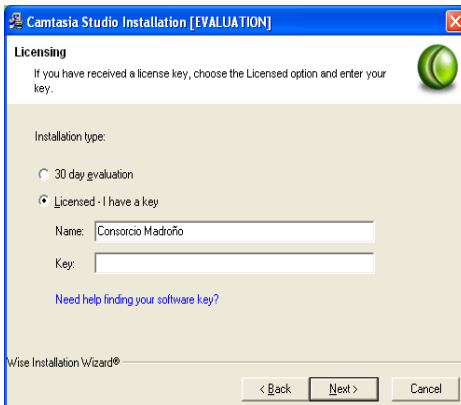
Camtasia Studio Installation [EVALUATION]

Licensing
If you have received a license key, choose the Licensed option and enter your key.

Installation type:

30 day evaluation

Licensed - I have a key

Name: Consorcio Madroño

Key:

Need help finding your software key?

Wise Installation Wizard®

< Back
Next >
Cancel